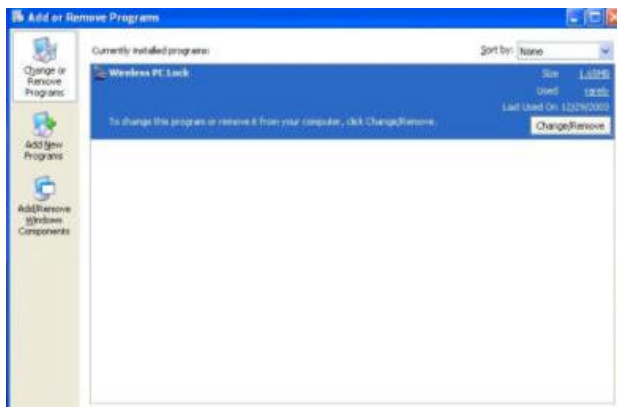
Add or Remove Programs

Change or Remove Programs

Add New Programs

Add/Remove Windows Components

Currently installed programs:

Sort by: Name

Wireless PC Lock

Size 1.45MB

Used rarely

Last Used On 12/29/2003

To change this program or remove it from your computer, click Change/Remove.

Change/Remove